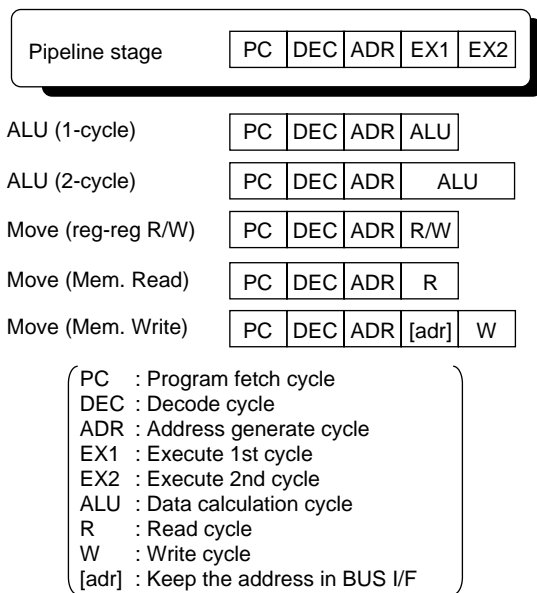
Pipeline stage

| PC | DEC | ADR | EX1 | EX2 |
|---|---|---|---|---|

ALU (1-cycle)

| PC | DEC | ADR | ALU |
|---|---|---|---|

ALU (2-cycle)

| PC | DEC | ADR | ALU |
|---|---|---|---|

Move (reg-reg R/W)

| PC | DEC | ADR | R/W |
|---|---|---|---|

Move (Mem. Read)

| PC | DEC | ADR | R |
|---|---|---|---|

Move (Mem. Write)

| PC | DEC | ADR | [adr] | W |
|---|---|---|---|---|

PC : Program fetch cycle
DEC : Decode cycle
ADR : Address generate cycle
EX1 : Execute 1st cycle
EX2 : Execute 2nd cycle
ALU : Data calculation cycle
R : Read cycle
W : Write cycle
[adr] : Keep the address in BUS I/F